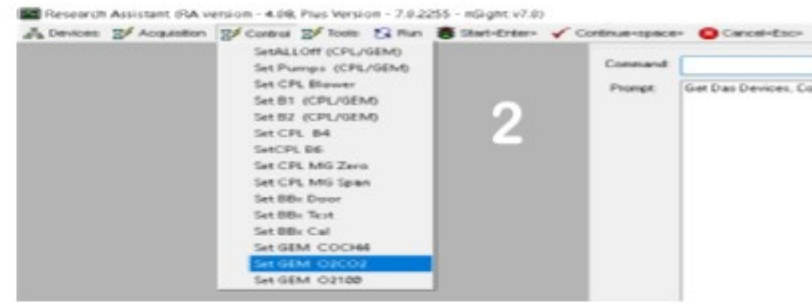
Research Assistant (RA version - 4.08, Plus Version - 7.0.2255 - nSight v7.0)

Devices Acquisition Control Tools Run Start<Enter> Continue<space> Cancel<Esc>

SetALLOff (CPL/GEM)
Set Pumps (CPL/GEM)
Set CPL Blower
Set B1 (CPL/GEM)
Set B2 (CPL/GEM)
Set CPL B4
SetCPL B6
Set CPL MG Zero
Set CPL MG Span
Set BBx Door
Set BBx Test
Set BBx Cal
Set GEM COCH4
Set GEM O2CO2
Set GEM O2100

2

Command:
Prompt: Get Das Devices, Co